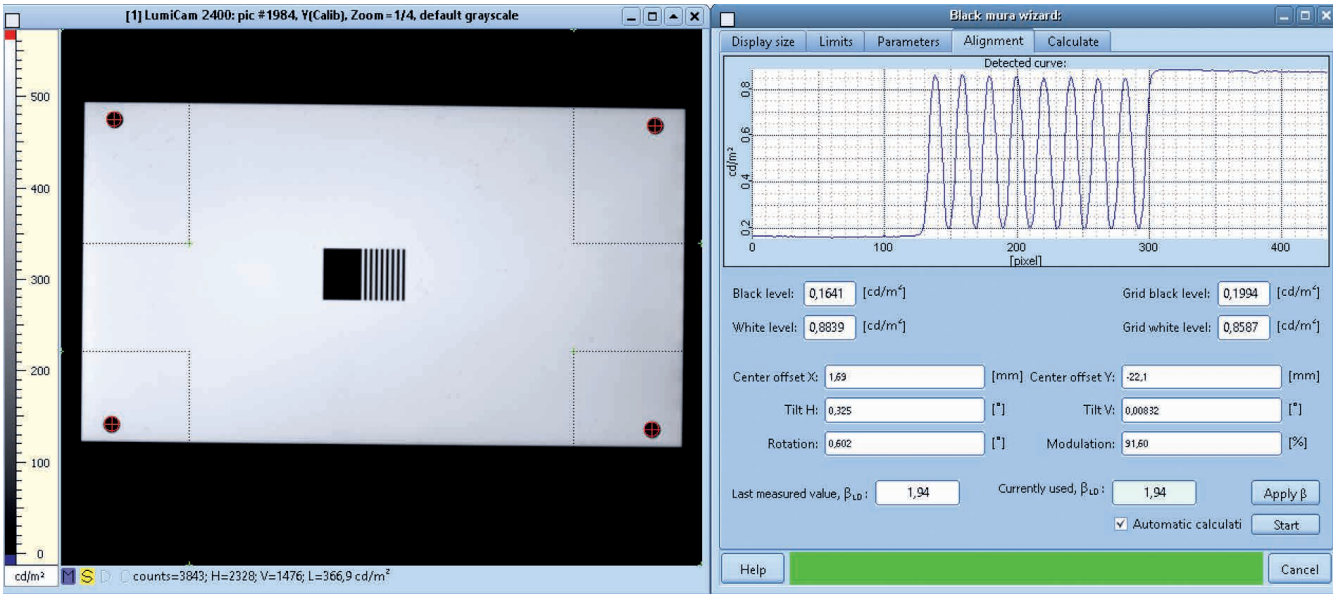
[1] LumiCam 2400: pic #1984, Y(Calib), Zoom = 1/4, default grayscale

500
400
300
200
100
0
cd/m²

M S D C counts=3843; H=2328; V=1476; L=366,9 cd/m²

Black mura wizard:

Display size | Limits | Parameters | Alignment | Calculate

Detected curve:

0,8
0,6
0,4
0,2
cd/m²
0 100 200 300 400
[pixel]

Black level: 0,1641 [cd/m²]

Grid black level: 0,1994 [cd/m²]

White level: 0,8839 [cd/m²]

Grid white level: 0,8587 [cd/m²]

Center offset X: 1,69 [mm] Center offset Y: -22,1 [mm]

Tilt H: 0,325 [°] Tilt V: 0,00832 [°]

Rotation: 0,602 [°] Modulation: 91,60 [%]

Last measured value, $\beta_{LD}$ : 1,94

Currently used, $\beta_{LD}$ : 1,94

Apply β

Automatic calculati

Start

Help

Cancel